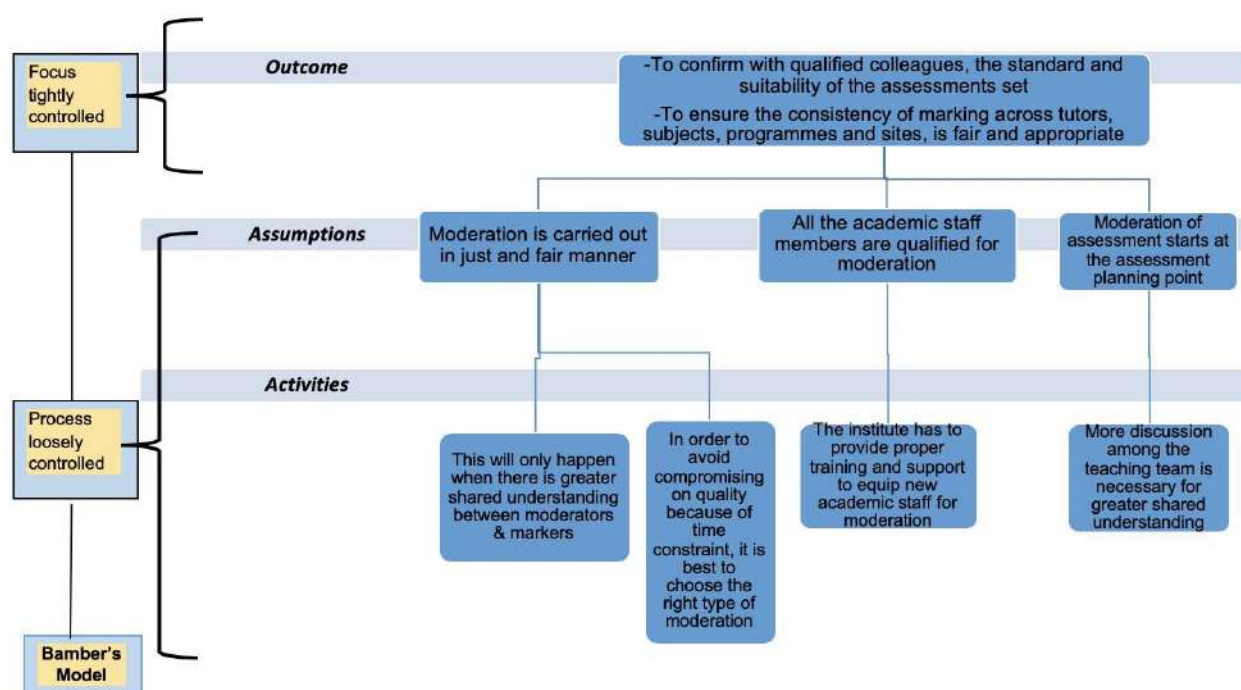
Focus tightly controlled

Outcome

-To confirm with qualified colleagues, the standard and suitability of the assessments set

-To ensure the consistency of marking across tutors, subjects, programmes and sites, is fair and appropriate

Assumptions

Moderation is carried out in just and fair manner

All the academic staff members are qualified for moderation

Moderation of assessment starts at the assessment planning point

Activities

Process loosely controlled

This will only happen when there is greater shared understanding between moderators & markers

In order to avoid compromising on quality because of time constraint, it is best to choose the right type of moderation

The institute has to provide proper training and support to equip new academic staff for moderation

More discussion among the teaching team is necessary for greater shared understanding

Bamber's Model